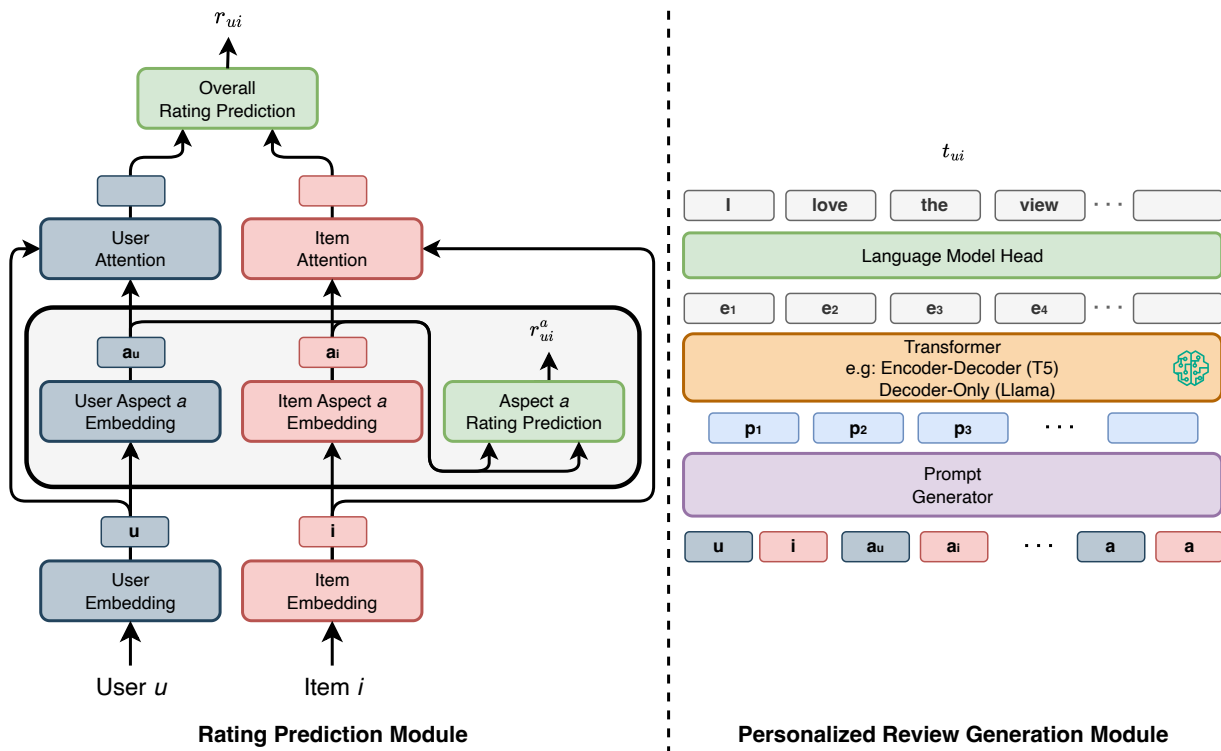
$r_{ui}$

Overall Rating Prediction

User Attention

Item Attention

$r_{ui}^{a}$

$\mathbf{a}_u$

$\mathbf{a}_i$

User Aspect *a* Embedding

Item Aspect *a* Embedding

Aspect *a* Rating Prediction

**u**

**i**

User Embedding

Item Embedding

User *u*

Item *i*

**Rating Prediction Module**

$t_{ui}$

I | love | the | view | · · ·

Language Model Head

$e_1$ | $e_2$ | $e_3$ | $e_4$ | · · ·

Transformer
e.g: Encoder-Decoder (T5)
Decoder-Only (Llama)

$p_1$ | $p_2$ | $p_3$ | · · ·

Prompt Generator

u | i | $a_u$ | $a_i$ | · · · | a | a

**Personalized Review Generation Module**